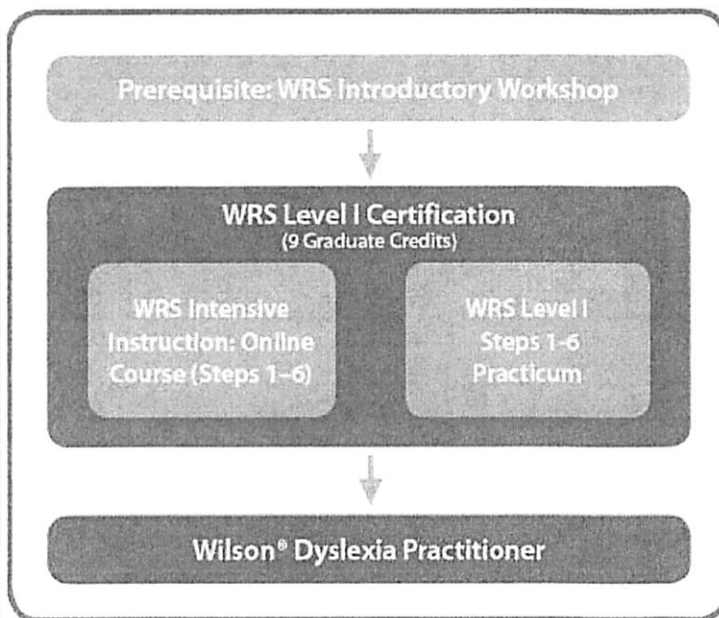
Prerequisite: WRS Introductory Workshop

WRS Level I Certification
(9 Graduate Credits)

WRS Intensive Instruction: Online Course (Steps 1–6)

WRS Level I Steps 1-6 Practicum

Wilson® Dyslexia Practitioner